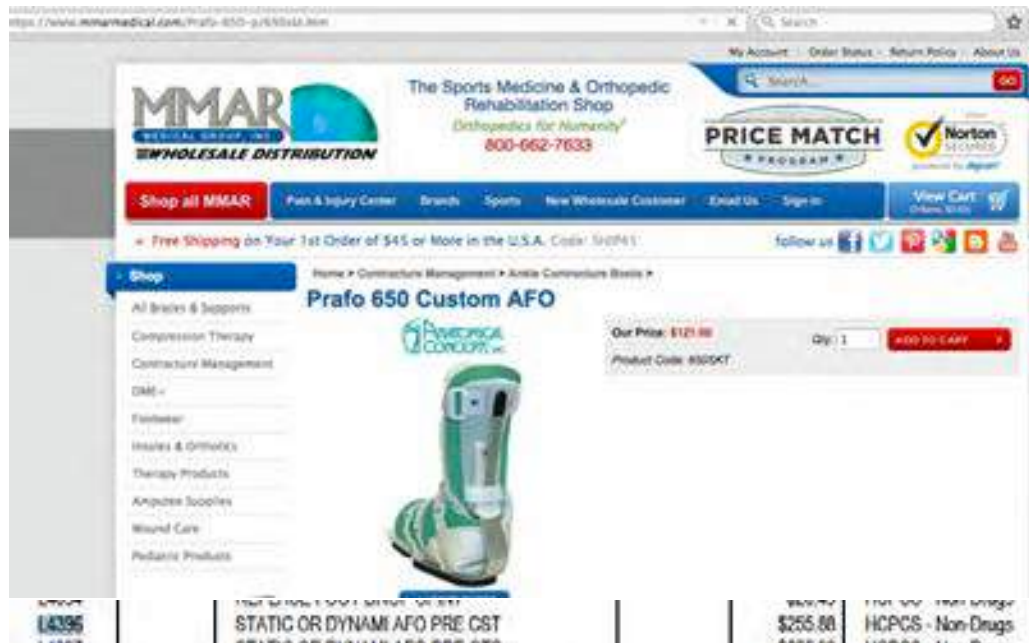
https://www.mmarmedical.com/Prafo-650-p/650skt.htm

My Account | Order Status | Return Policy | About Us

Search

GO

MMAR MEDICAL GROUP, INC. WHOLESALE DISTRIBUTION

The Sports Medicine & Orthopedic Rehabilitation Shop
Orthopedics for Humanity
800-662-7633

PRICE MATCH PROGRAM

Norton SECURED

Shop all MMAR | Pain & Injury Center | Brands | Sports | New Wholesale Customer | Email Us | Sign In | View Cart

Free Shipping on Your 1st Order of $45 or More in the U.S.A. Code: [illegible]

follow us

Shop
All Braces & Supports
Compression Therapy
Contracture Management
DME
Footwear
Insoles & Orthotics
Therapy Products
Amputee Supplies
Wound Care
Pediatric Products

Home > Contracture Management > Ankle Contracture Boots >

Prafo 650 Custom AFO

ANATOMICAL CONCEPTS, INC.

Our Price: $121.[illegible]
Product Code: 650SKT

Qty: 1

ADD TO CART

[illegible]

L4396 | STATIC OR DYNAMI AFO PRE CST | $255.88 | HCPCS - Non-Drugs